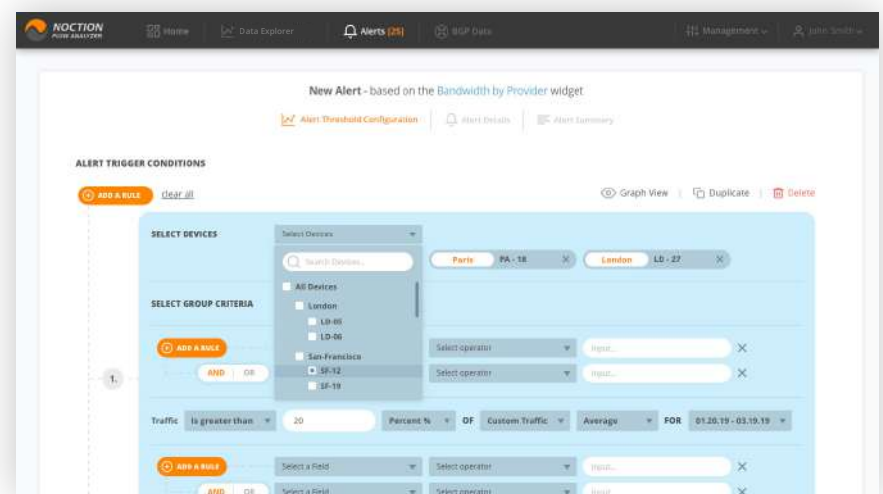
NOCTION FLOW ANALYZER

Home
Data Explorer
Alerts (25)
BGP Data
Management
John Smith

New Alert - based on the Bandwidth by Provider widget

Alert Threshold Configuration
Alert Details
Alert Summary

ALERT TRIGGER CONDITIONS

ADD A RULE
clear all

Graph View
Duplicate
Delete

SELECT DEVICES
Select Devices
Search Devices...
All Devices
London
LD-05
LD-06
San-Francisco
SF-12
SF-19

Paris
PA - 18
London
LD - 27

SELECT GROUP CRITERIA

ADD A RULE
AND
OR
1.
Select operator
Input...
Select operator
Input...

Traffic
is greater than
20
Percent %
OF
Custom Traffic
Average
FOR
01.20.19 - 03.19.19

ADD A RULE
Select a Field
Select operator
Input...
AND
OR
Select a Field
Select operator
Input...